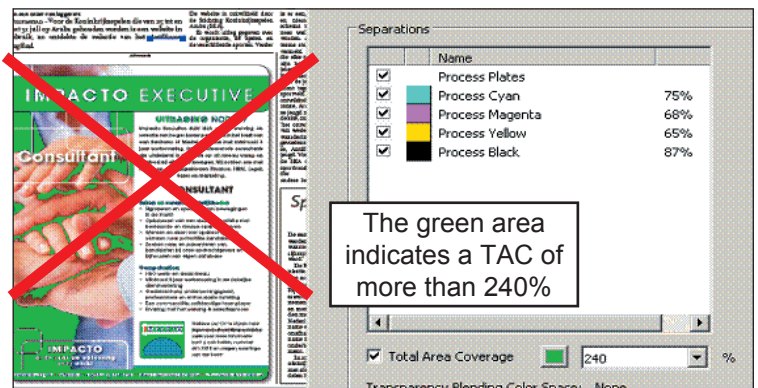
IMPACTO EXECUTIVE

Consultant

CONSULTANT

IMPACTO

Separations

| | Name | |
|---|---|---|
| ☑ | Process Plates | |
| ☑ | Process Cyan | 75% |
| ☑ | Process Magenta | 68% |
| ☑ | Process Yellow | 65% |
| ☑ | Process Black | 87% |

The green area indicates a TAC of more than 240%

☑ Total Area Coverage 240 %

Transparency Blending Color Space: None